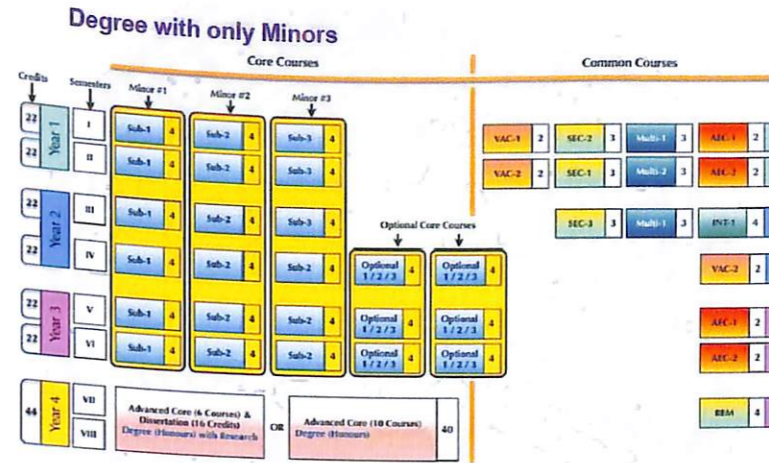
Degree with only Minors

Core Courses

Common Courses

Credits

Semesters

Minor #1

Minor #2

Minor #3

22 Year 1 I

22 II

Sub-1 4

Sub-1 4

Sub-2 4

Sub-2 4

Sub-3 4

Sub-3 4

VAC-1 2

SEC-2 3

Multi-1 3

AEC-1 2

VAC-2 2

SEC-1 3

Multi-2 3

AEC-2 2

22 Year 2 III

22 IV

Sub-1 4

Sub-2 4

Sub-3 4

Optional Core Courses

SEC-3 3

Multi-1 3

INT-1 4

Sub-1 4

Sub-2 4

Sub-2 4

Optional 1 / 2 / 3 4

Optional 1 / 2 / 3 4

VAC-2 2

22 Year 3 V

22 VI

Sub-1 4

Sub-2 4

Sub-2 4

Optional 1 / 2 / 3 4

Optional 1 / 2 / 3 4

AEC-1 2

Sub-1 4

Sub-2 4

Sub-2 4

Optional 1 / 2 / 3 4

Optional 1 / 2 / 3 4

AEC-2 2

44 Year 4 VII

VIII

Advanced Core (6 Courses) & Dissertation (16 Credits) Degree (Honours) with Research

OR

Advanced Core (10 Courses) Degree (Honours) 40

REM 4